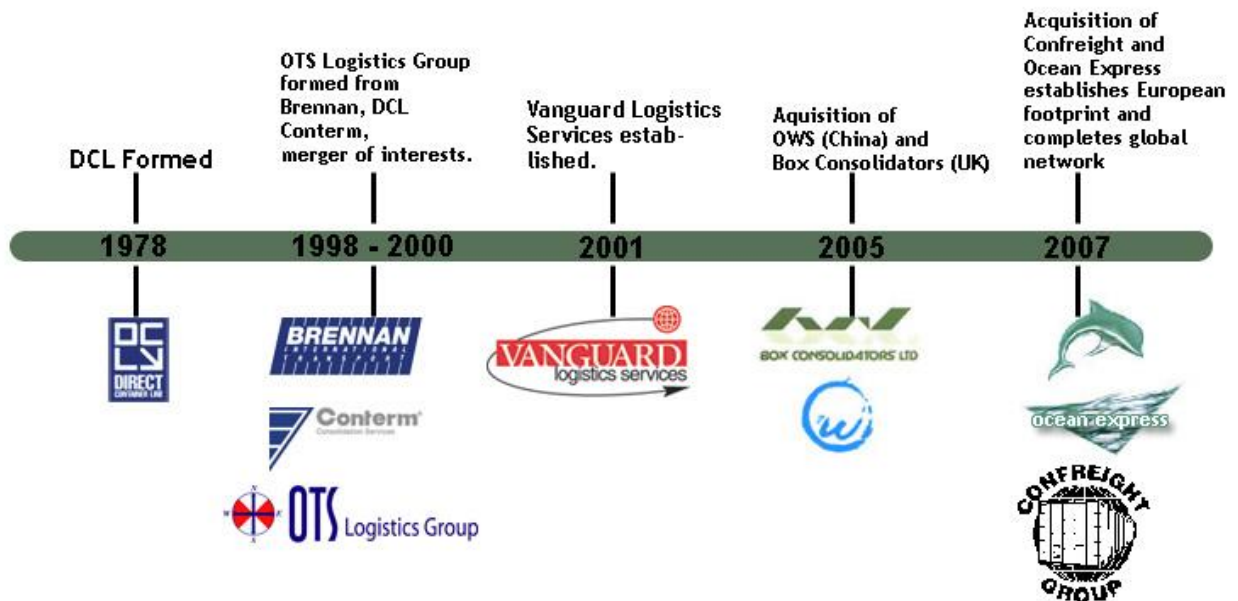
DCL Formed

1978

DIRECT CONTAINER LINE

OTS Logistics Group formed from Brennan, DCL Conterm, merger of interests.

1998 - 2000

BRENNAN INTERNATIONAL

Conterm Consolidation Services

OTS Logistics Group

Vanguard Logistics Services established.

2001

VANGUARD logistics services

Aquisition of OWS (China) and Box Consolidators (UK)

2005

BOX CONSOLIDATORS LTD

Acquisition of Confreight and Ocean Express establishes European footprint and completes global network

2007

ocean express

CONFREIGHT GROUP